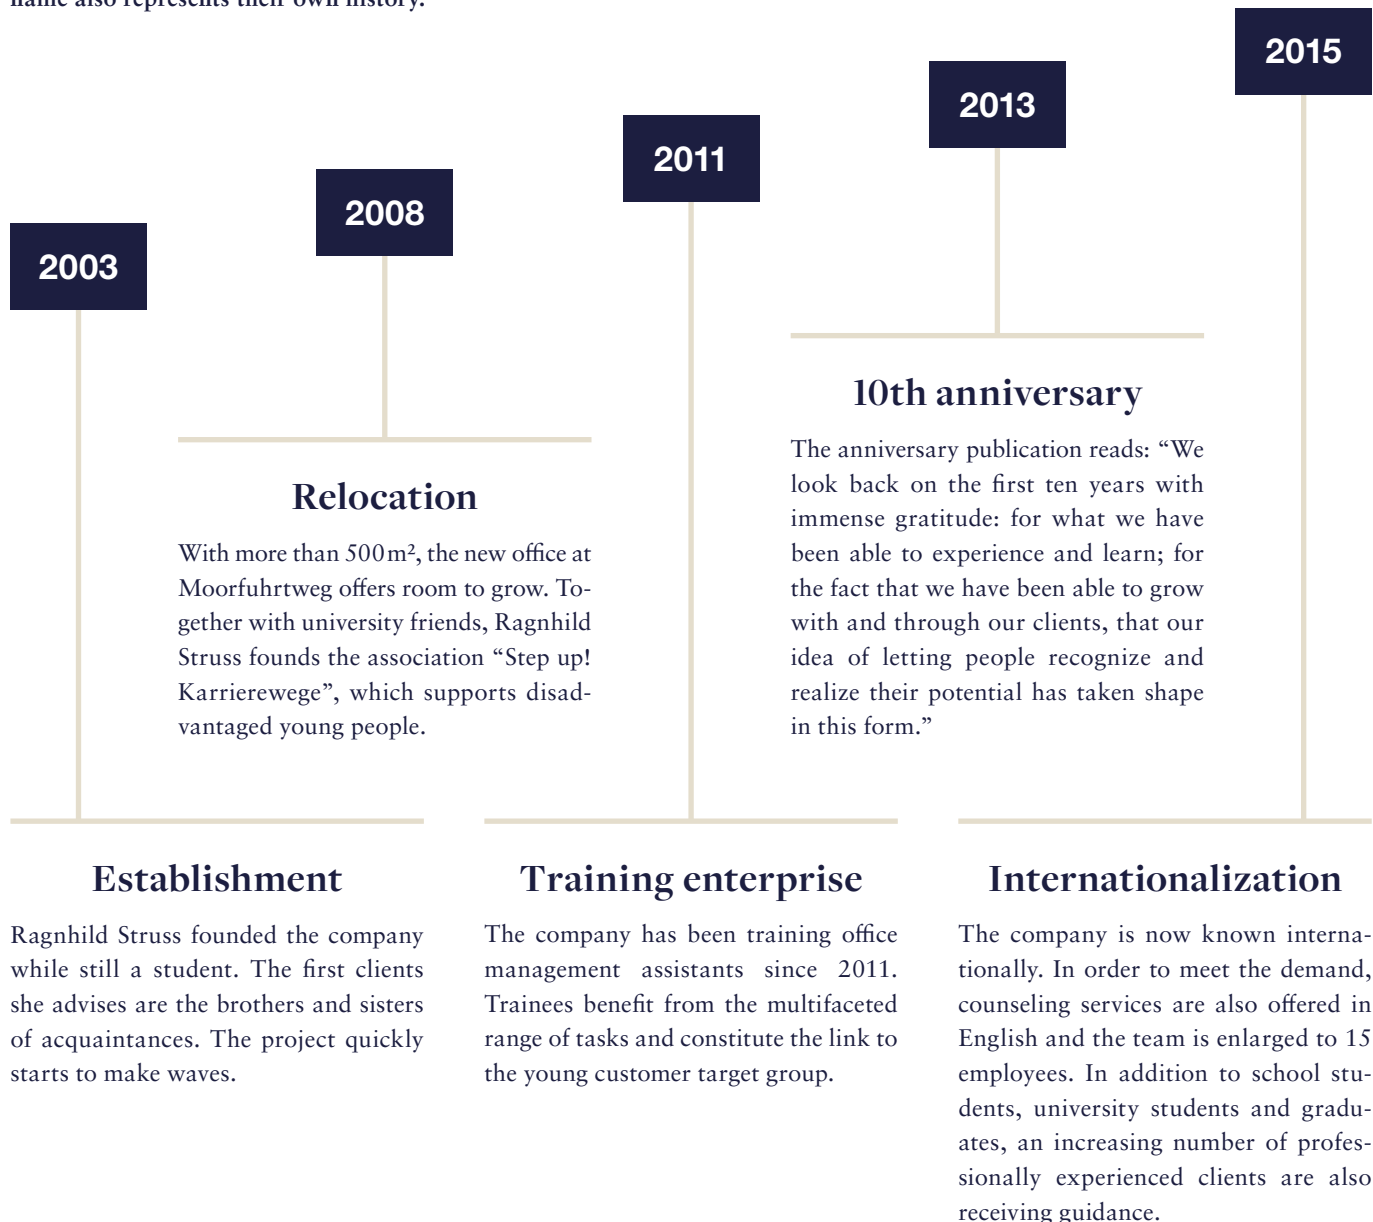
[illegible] also represents their own history.

2003

2008

2011

2013

2015

Relocation

With more than 500 m², the new office at Moorfuhrtweg offers room to grow. Together with university friends, Ragnhild Struss founds the association "Step up! Karrierewege", which supports disadvantaged young people.

10th anniversary

The anniversary publication reads: "We look back on the first ten years with immense gratitude: for what we have been able to experience and learn; for the fact that we have been able to grow with and through our clients, that our idea of letting people recognize and realize their potential has taken shape in this form."

Establishment

Ragnhild Struss founded the company while still a student. The first clients she advises are the brothers and sisters of acquaintances. The project quickly starts to make waves.

Training enterprise

The company has been training office management assistants since 2011. Trainees benefit from the multifaceted range of tasks and constitute the link to the young customer target group.

Internationalization

The company is now known internationally. In order to meet the demand, counseling services are also offered in English and the team is enlarged to 15 employees. In addition to school students, university students and graduates, an increasing number of professionally experienced clients are also receiving guidance.